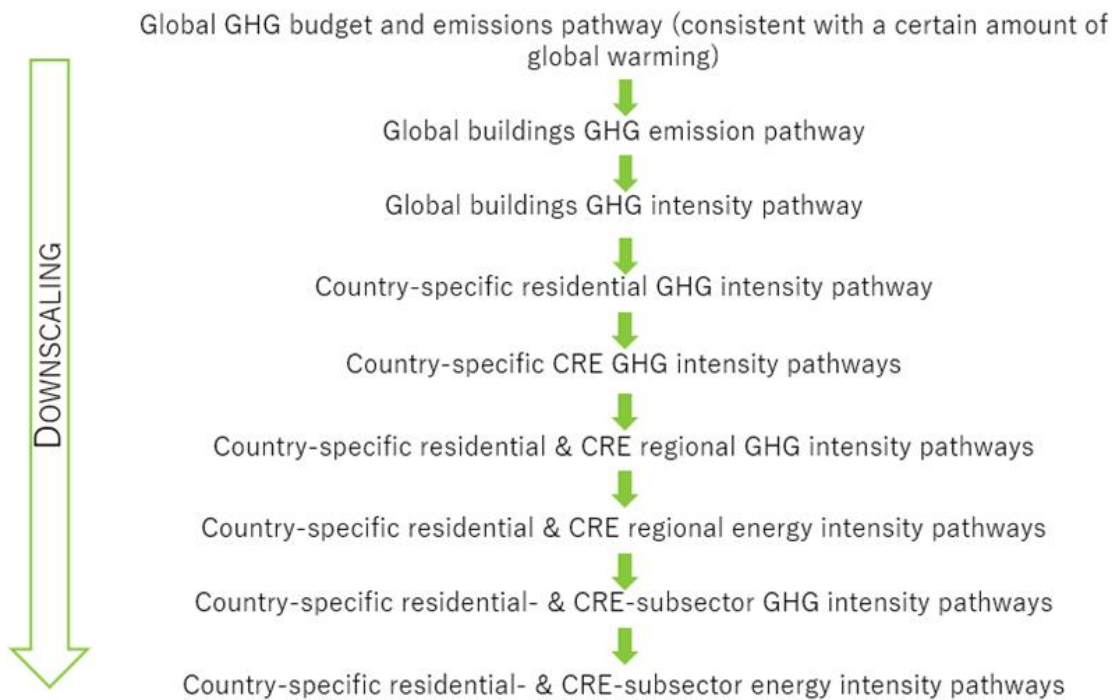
DOWNSCALING

Global GHG budget and emissions pathway (consistent with a certain amount of global warming)

Global buildings GHG emission pathway

Global buildings GHG intensity pathway

Country-specific residential GHG intensity pathway

Country-specific CRE GHG intensity pathways

Country-specific residential & CRE regional GHG intensity pathways

Country-specific residential & CRE regional energy intensity pathways

Country-specific residential- & CRE-subsector GHG intensity pathways

Country-specific residential- & CRE-subsector energy intensity pathways